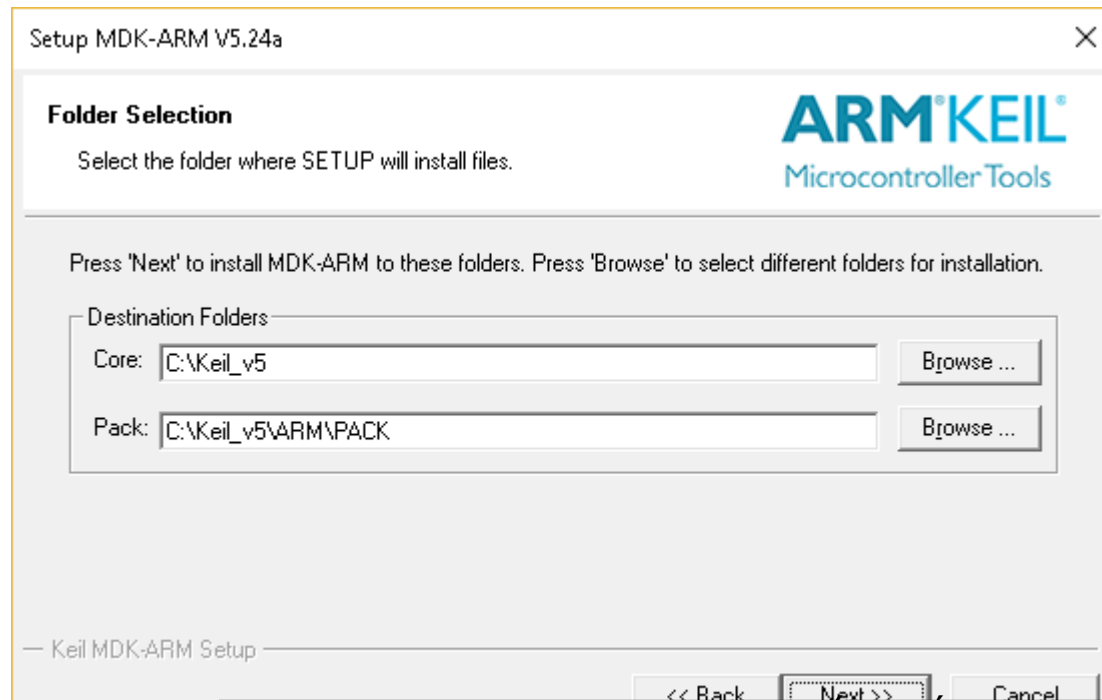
Setup MDK-ARM V5.24a

Folder Selection

Select the folder where SETUP will install files.

ARM KEIL
Microcontroller Tools

Press 'Next' to install MDK-ARM to these folders. Press 'Browse' to select different folders for installation.

Destination Folders

Core: C:\Keil_v5

Browse ...

Pack: C:\Keil_v5\ARM\PACK

Browse ...

Keil MDK-ARM Setup

<< Back

Next >>

Cancel